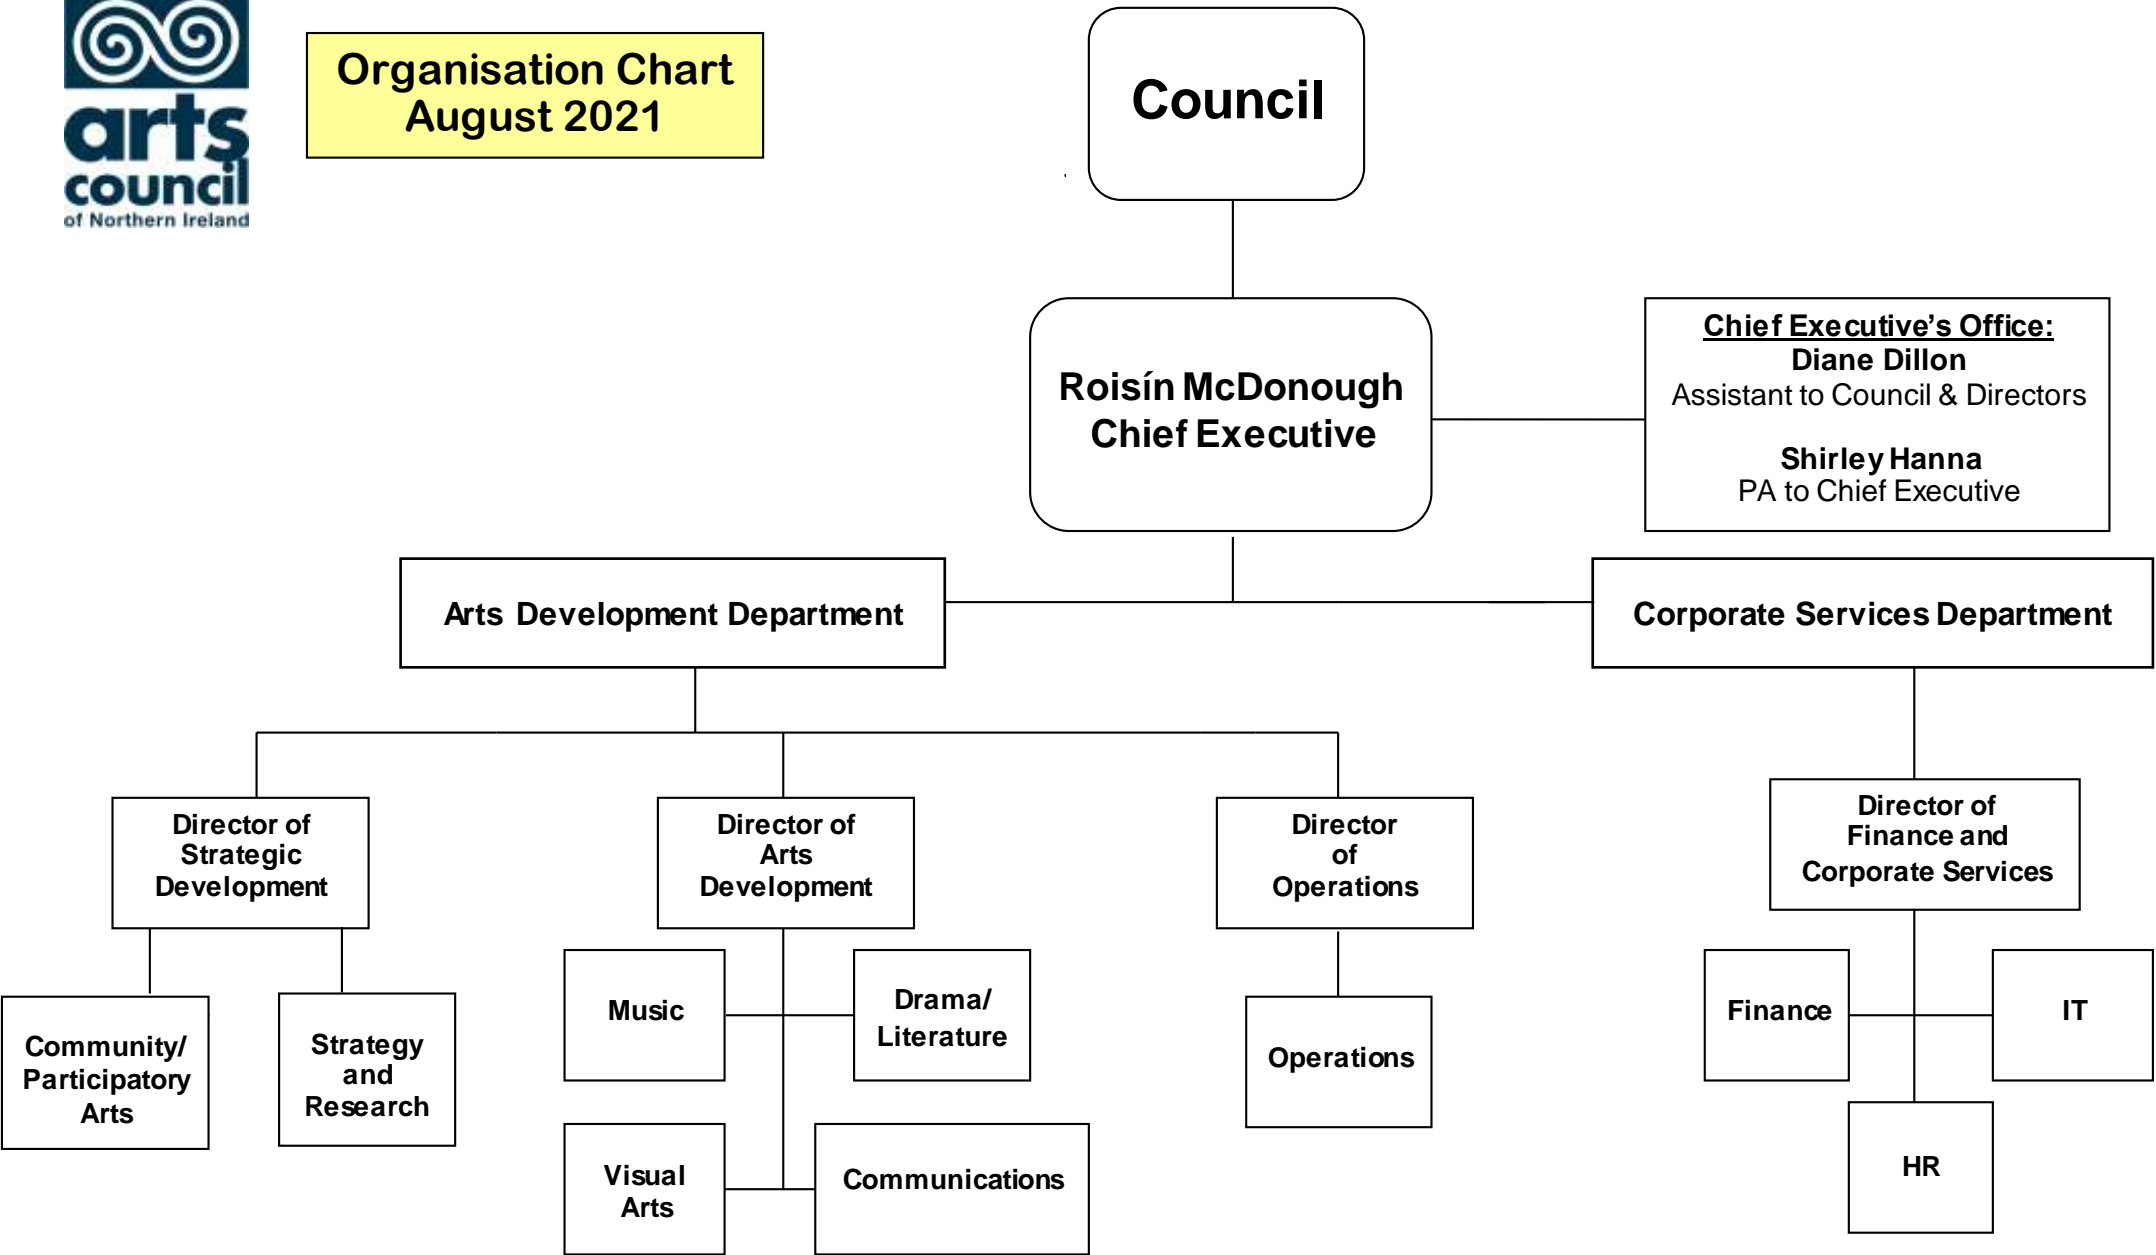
arts council of Northern Ireland

Organisation Chart
August 2021

Council

Roisín McDonough
Chief Executive

Chief Executive's Office:
Diane Dillon
Assistant to Council & Directors

Shirley Hanna
PA to Chief Executive

Arts Development Department

Corporate Services Department

Director of Strategic Development

Director of Arts Development

Director of Operations

Director of Finance and Corporate Services

Community/ Participatory Arts

Strategy and Research

Music

Drama/ Literature

Visual Arts

Communications

Operations

Finance

IT

HR